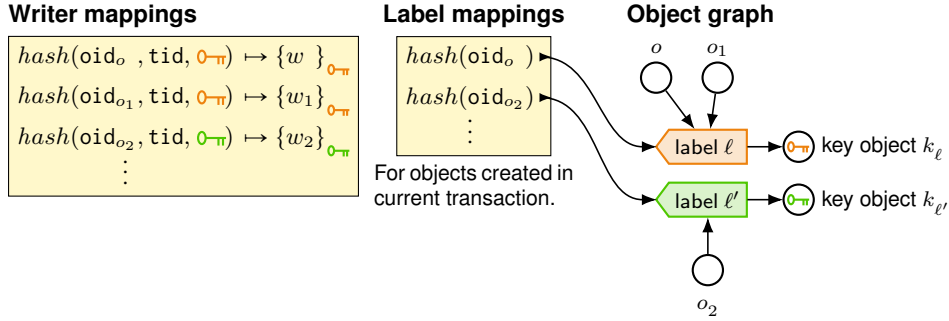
Writer mappings

$hash(\mathtt{oid}_o, \mathtt{tid}, ) \mapsto \{w\}$
$hash(\mathtt{oid}_{o_1}, \mathtt{tid}, ) \mapsto \{w_1\}$
$hash(\mathtt{oid}_{o_2}, \mathtt{tid}, ) \mapsto \{w_2\}$
$\vdots$

Label mappings

$hash(\mathtt{oid}_o)$
$hash(\mathtt{oid}_{o_2})$
$\vdots$

For objects created in current transaction.

Object graph

$o$
$o_1$
label $\ell$
key object $k_\ell$
label $\ell'$
key object $k_{\ell'}$
$o_2$